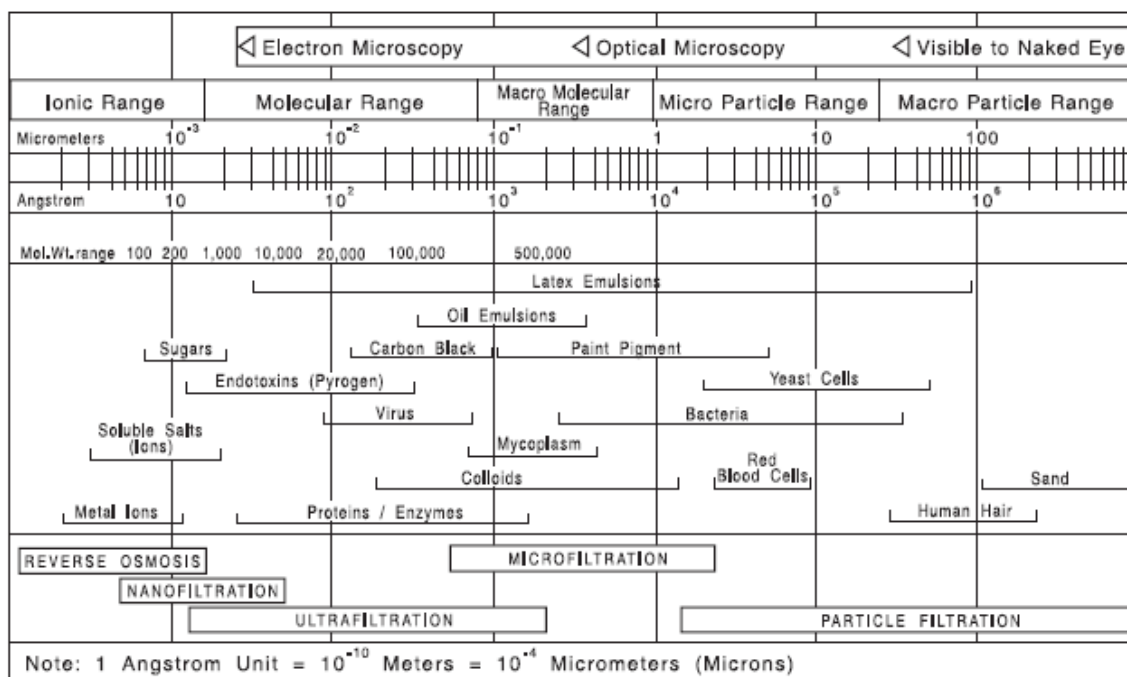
◁ Electron Microscopy ◁ Optical Microscopy ◁ Visible to Naked Eye

| Ionic Range | Molecular Range | Macro Molecular Range | Micro Particle Range | Macro Particle Range |
|---|---|---|---|---|

Micrometers $10^{-3}$ $10^{-2}$ $10^{-1}$ 1 10 100

Angstrom 10 $10^{2}$ $10^{3}$ $10^{4}$ $10^{5}$ $10^{6}$

Mol.Wt.range 100 200 1,000 10,000 20,000 100,000 500,000

Latex Emulsions

Oil Emulsions

Sugars

Carbon Black

Paint Pigment

Endotoxins (Pyrogen)

Yeast Cells

Virus

Bacteria

Soluble Salts (Ions)

Mycoplasm

Red Blood Cells

Colloids

Sand

Metal Ions

Proteins / Enzymes

Human Hair

REVERSE OSMOSIS

MICROFILTRATION

NANOFILTRATION

ULTRAFILTRATION

PARTICLE FILTRATION

Note: 1 Angstrom Unit = $10^{-10}$ Meters = $10^{-4}$ Micrometers (Microns)